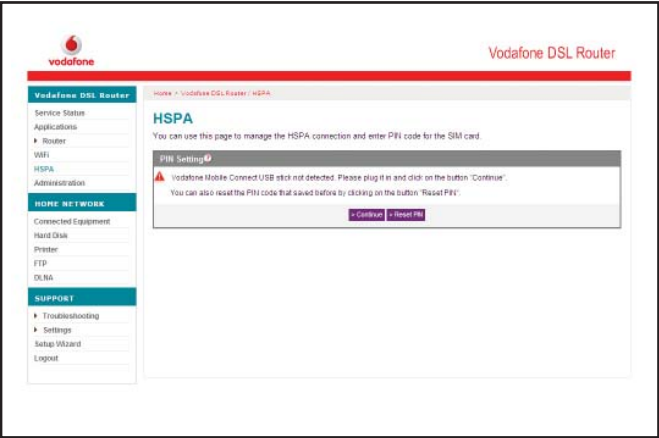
vodafone

Vodafone DSL Router

Vodafone DSL Router

Service Status

Applications

▸ Router

WiFi

HSPA

Administration

HOME NETWORK

Connected Equipment

Hard Disk

Printer

FTP

DLNA

SUPPORT

▸ Troubleshooting

▸ Settings

Setup Wizard

Logout

Home > Vodafone DSL Router / HSPA

HSPA

You can use this page to manage the HSPA connection and enter PIN code for the SIM card.

PIN Setting

Vodafone Mobile Connect USB stick not detected. Please plug it in and click on the button "Continue".

You can also reset the PIN code that saved before by clicking on the button "Reset PIN".

» Continue » Reset PIN